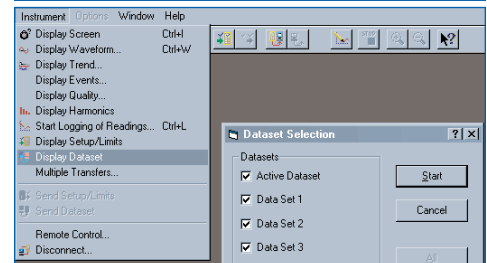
Instrument Options Window Help

Display Screen Ctrl+I
Display Waveform... Ctrl+W
Display Trend...
Display Events...
Display Quality...
Display Harmonics
Start Logging of Readings... Ctrl+L
Display Setup/Limits
Display Dataset
Multiple Transfers...
Send Setup/Limits
Send Dataset
Remote Control...
Disconnect...

Dataset Selection ? X
Datasets
☑ Active Dataset
☑ Data Set 1
☑ Data Set 2
☑ Data Set 3

Start
Cancel
All